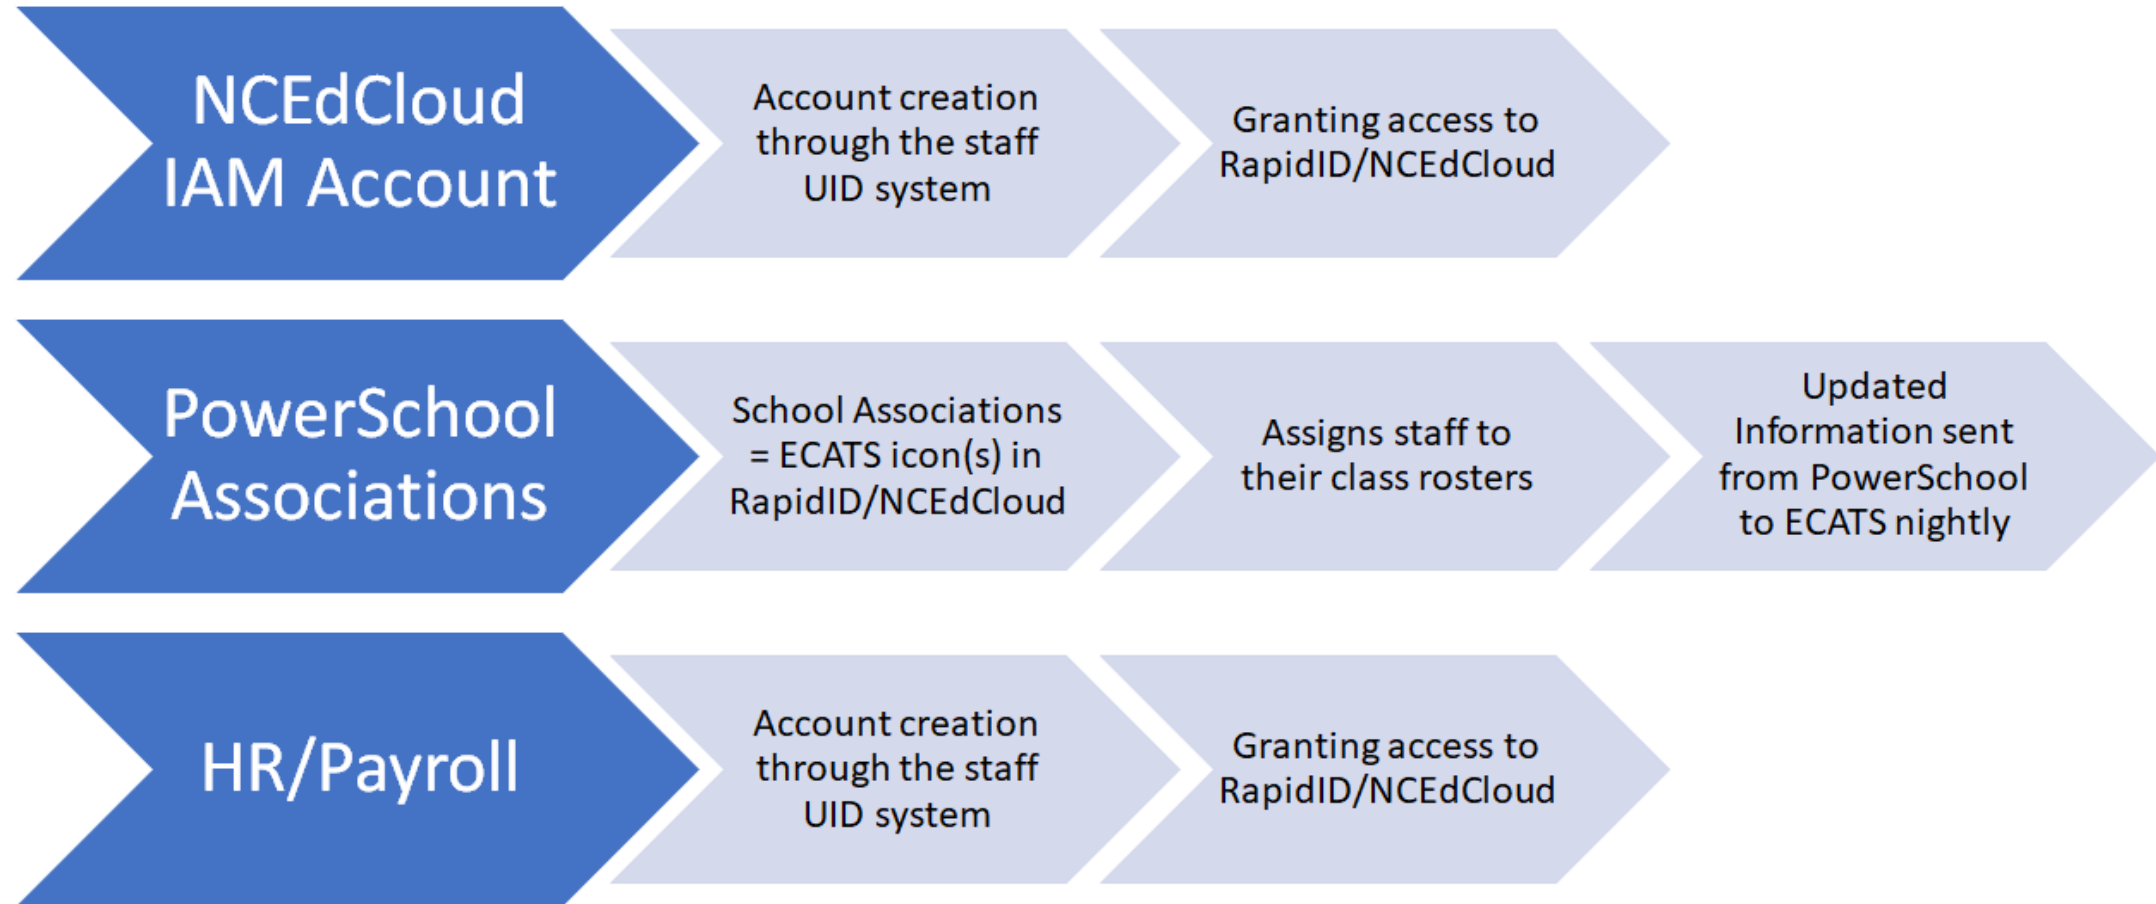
NCEdCloud IAM Account

Account creation through the staff UID system

Granting access to RapidID/NCEdCloud

PowerSchool Associations

School Associations = ECATS icon(s) in RapidID/NCEdCloud

Assigns staff to their class rosters

Updated Information sent from PowerSchool to ECATS nightly

HR/Payroll

Account creation through the staff UID system

Granting access to RapidID/NCEdCloud